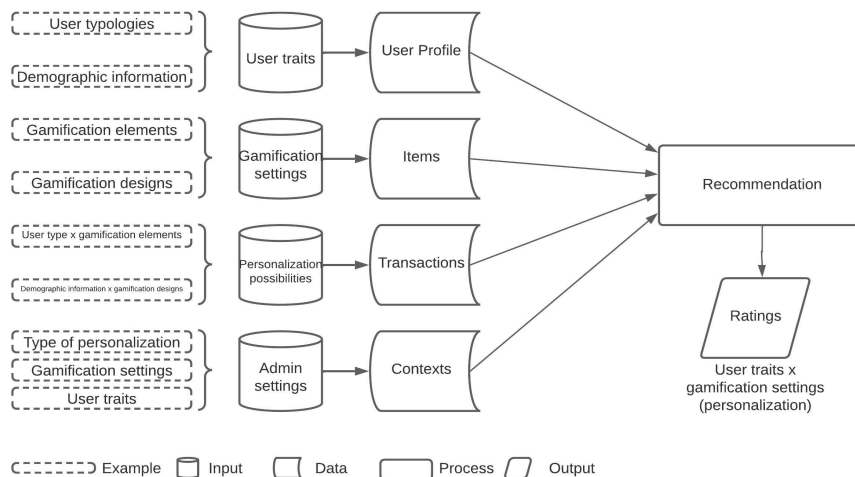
User typologies

Demographic information

User traits

User Profile

Gamification elements

Gamification designs

Gamification settings

Items

Recommendation

User type x gamification elements

Demographic information x gamification designs

Personalization possibilities

Transactions

Type of personalization

Gamification settings

User traits

Admin settings

Contexts

Ratings

User traits x gamification settings (personalization)

Example Input Data Process Output